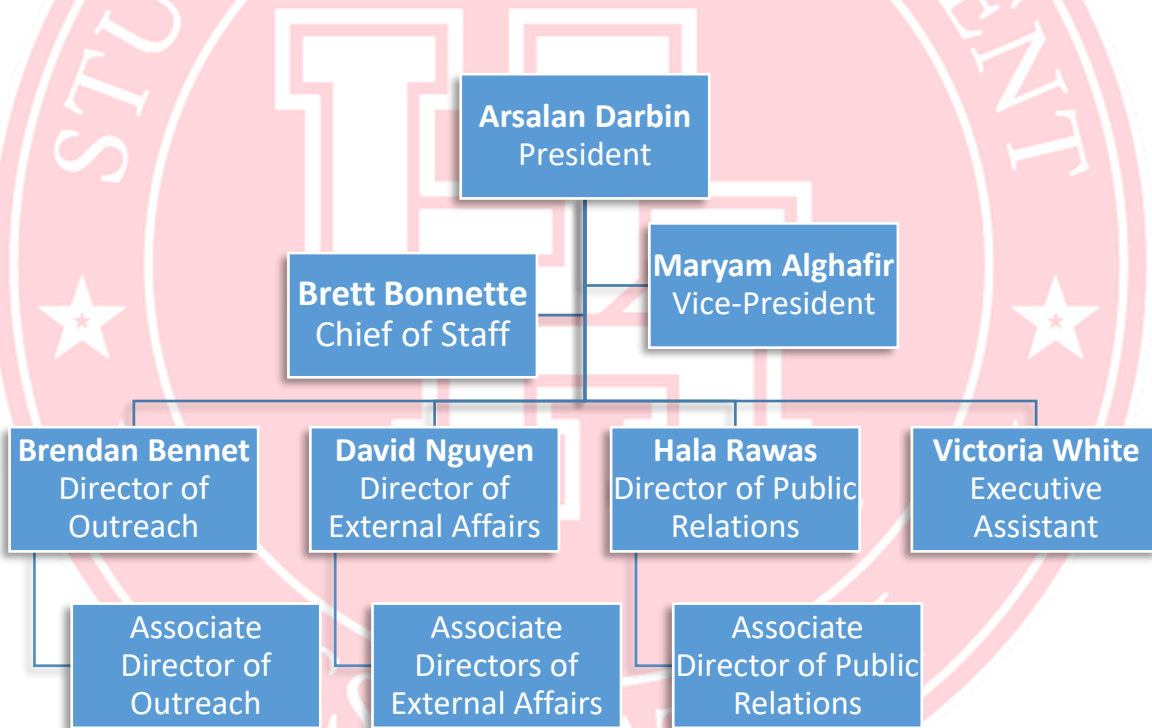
Arsalan Darbin
President

Brett Bonnette
Chief of Staff

Maryam Alghafir
Vice-President

Brendan Bennet
Director of Outreach

David Nguyen
Director of External Affairs

Hala Rawas
Director of Public Relations

Victoria White
Executive Assistant

Associate Director of Outreach

Associate Directors of External Affairs

Associate Director of Public Relations